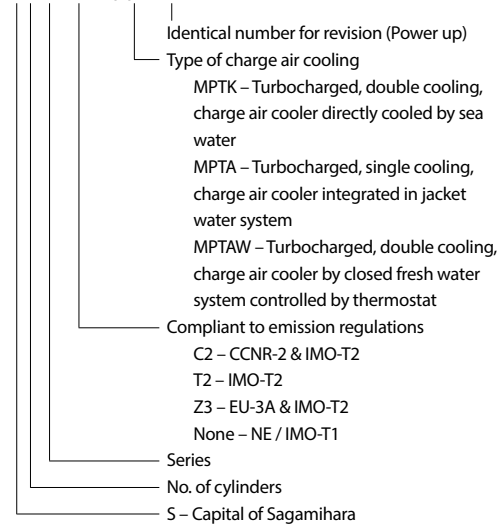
Identical number for revision (Power up)
Type of charge air cooling
MPTK – Turbocharged, double cooling, charge air cooler directly cooled by sea water
MPTA – Turbocharged, single cooling, charge air cooler integrated in jacket water system
MPTAW – Turbocharged, double cooling, charge air cooler by closed fresh water system controlled by thermostat
Compliant to emission regulations
C2 – CCNR-2 & IMO-T2
T2 – IMO-T2
Z3 – EU-3A & IMO-T2
None – NE / IMO-T1
Series
No. of cylinders
S – Capital of Sagamihara